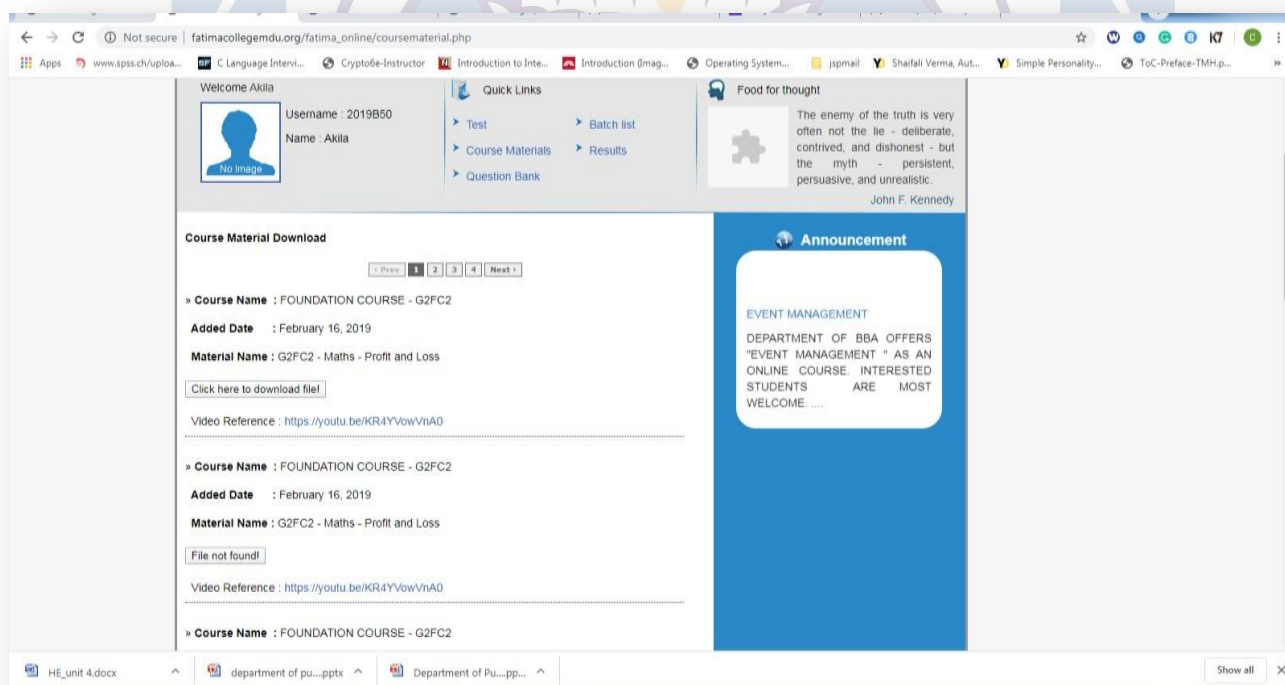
Not secure | fatimacollegemdu.org/fatima_online/coursematerial.php

Apps www.spss.ch/uploa... C Language Intervi... Crypto6e-Instructor Introduction to Inte... Introduction (Imag... Operating System... jspmail Shaifali Verma, Aut... Simple Personality... ToC-Preface-TMH.p...

Welcome Akila

No Image

Username : 2019B50

Name : Akila

Quick Links

Test

Batch list

Course Materials

Results

Question Bank

Food for thought

The enemy of the truth is very often not the lie - deliberate, contrived, and dishonest - but the myth - persistent, persuasive, and unrealistic.

John F. Kennedy

Course Material Download

‹ Prev 1 2 3 4 Next ›

» Course Name : FOUNDATION COURSE - G2FC2

Added Date : February 16, 2019

Material Name : G2FC2 - Maths - Profit and Loss

Click here to download file!

Video Reference : https://youtu.be/KR4YVowVnA0

» Course Name : FOUNDATION COURSE - G2FC2

Added Date : February 16, 2019

Material Name : G2FC2 - Maths - Profit and Loss

File not found!

Video Reference : https://youtu.be/KR4YVowVnA0

» Course Name : FOUNDATION COURSE - G2FC2

Announcement

EVENT MANAGEMENT

DEPARTMENT OF BBA OFFERS "EVENT MANAGEMENT " AS AN ONLINE COURSE. INTERESTED STUDENTS ARE MOST WELCOME. ....

HE_unit 4.docx

department of pu....pptx

Department of Pu....pp...

Show all